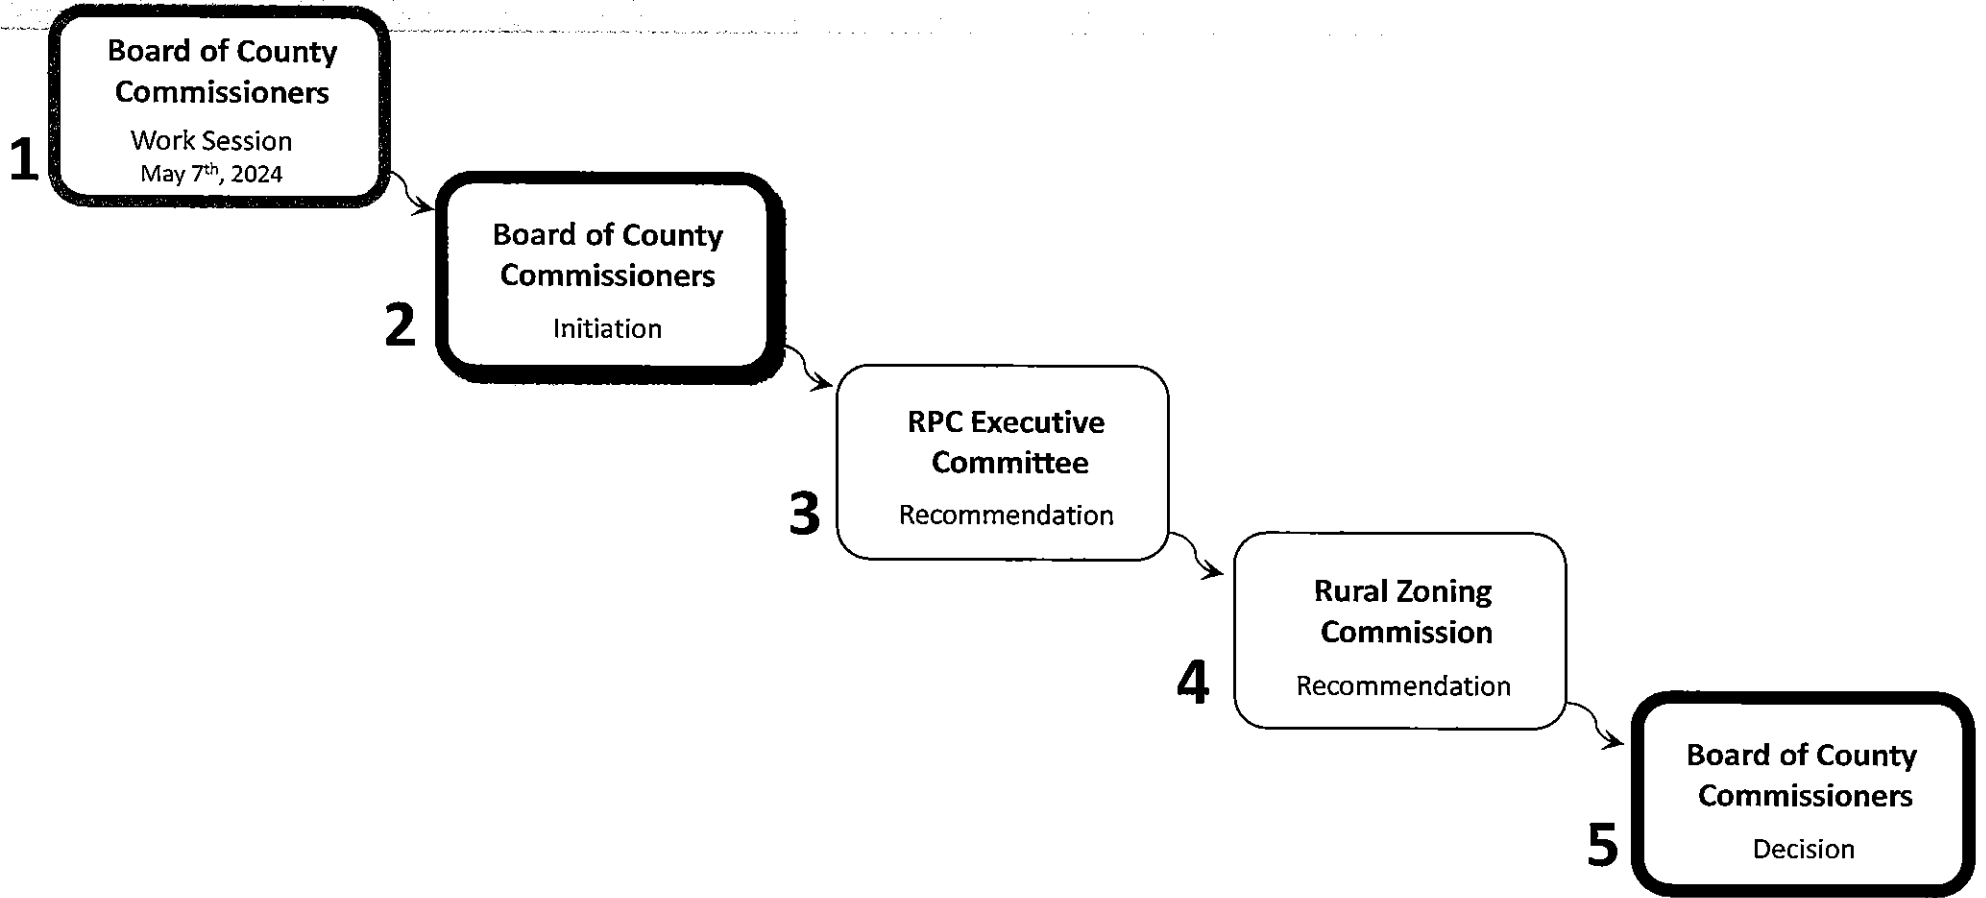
1
Board of County Commissioners
Work Session
May 7$^{th}$, 2024

2
Board of County Commissioners
Initiation

3
RPC Executive Committee
Recommendation

4
Rural Zoning Commission
Recommendation

5
Board of County Commissioners
Decision